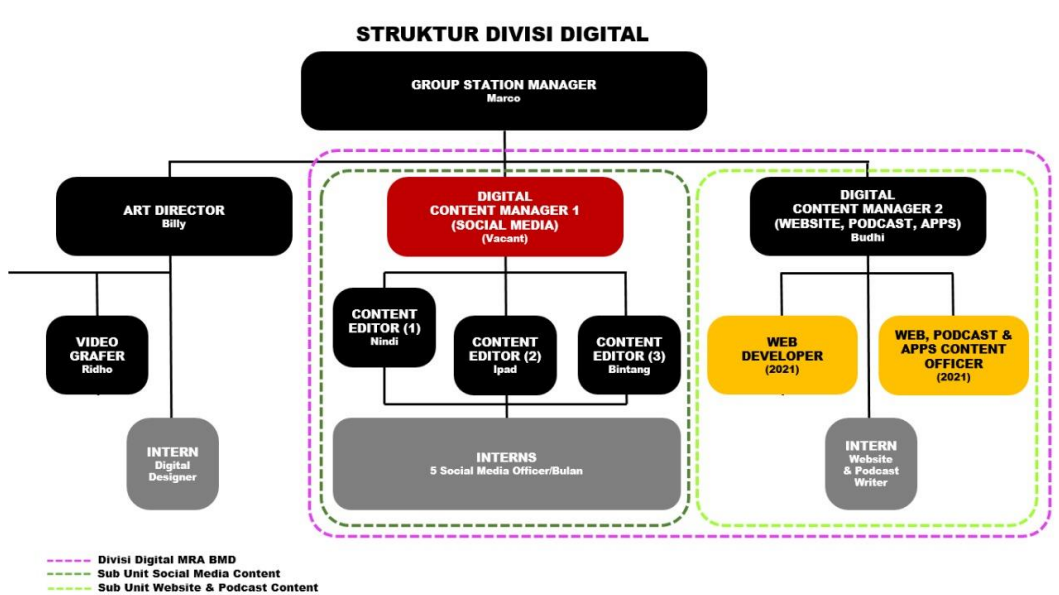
STRUKTUR DIVISI DIGITAL

GROUP STATION MANAGER
Marco

ART DIRECTOR
Billy

VIDEO GRAFER
Ridho

INTERN
Digital Designer

DIGITAL CONTENT MANAGER 1 (SOCIAL MEDIA)
(Vacant)

CONTENT EDITOR (1)
Nindi

CONTENT EDITOR (2)
Ipad

CONTENT EDITOR (3)
Bintang

INTERNS
5 Social Media Officer/Bulan

DIGITAL CONTENT MANAGER 2 (WEBSITE, PODCAST, APPS)
Budhi

WEB DEVELOPER
(2021)

WEB, PODCAST & APPS CONTENT OFFICER
(2021)

INTERN
Website & Podcast Writer

Divisi Digital MRA BMD
Sub Unit Social Media Content
Sub Unit Website & Podcast Content